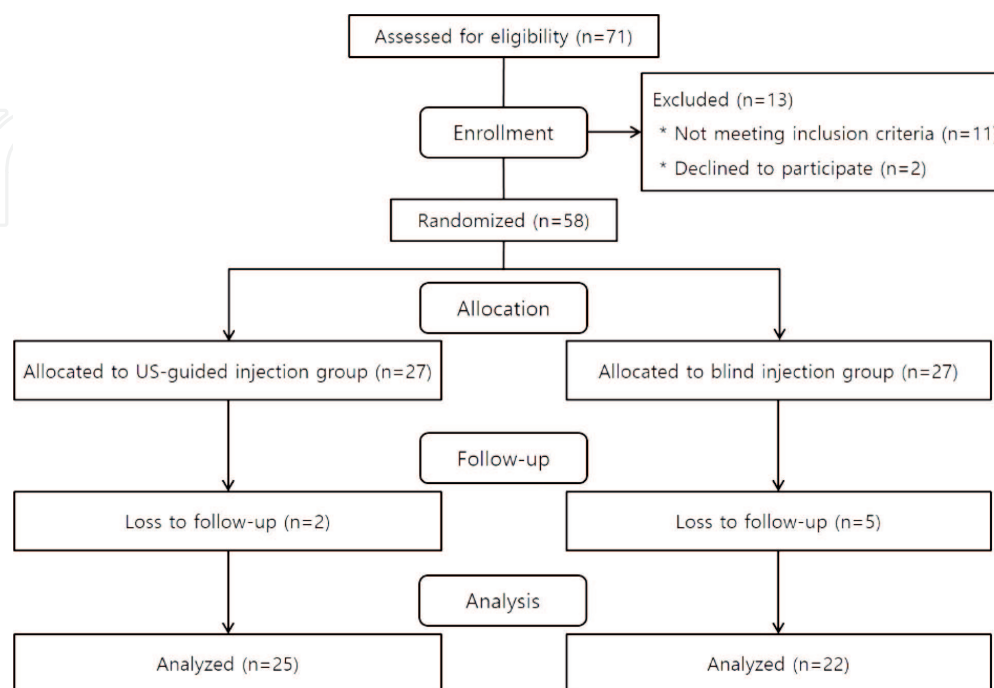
Assessed for eligibility (n=71)

Enrollment

Excluded (n=13)
* Not meeting inclusion criteria (n=11
* Declined to participate (n=2)

Randomized (n=58)

Allocation

Allocated to US-guided injection group (n=27)

Allocated to blind injection group (n=27)

Follow-up

Loss to follow-up (n=2)

Loss to follow-up (n=5)

Analysis

Analyzed (n=25)

Analyzed (n=22)